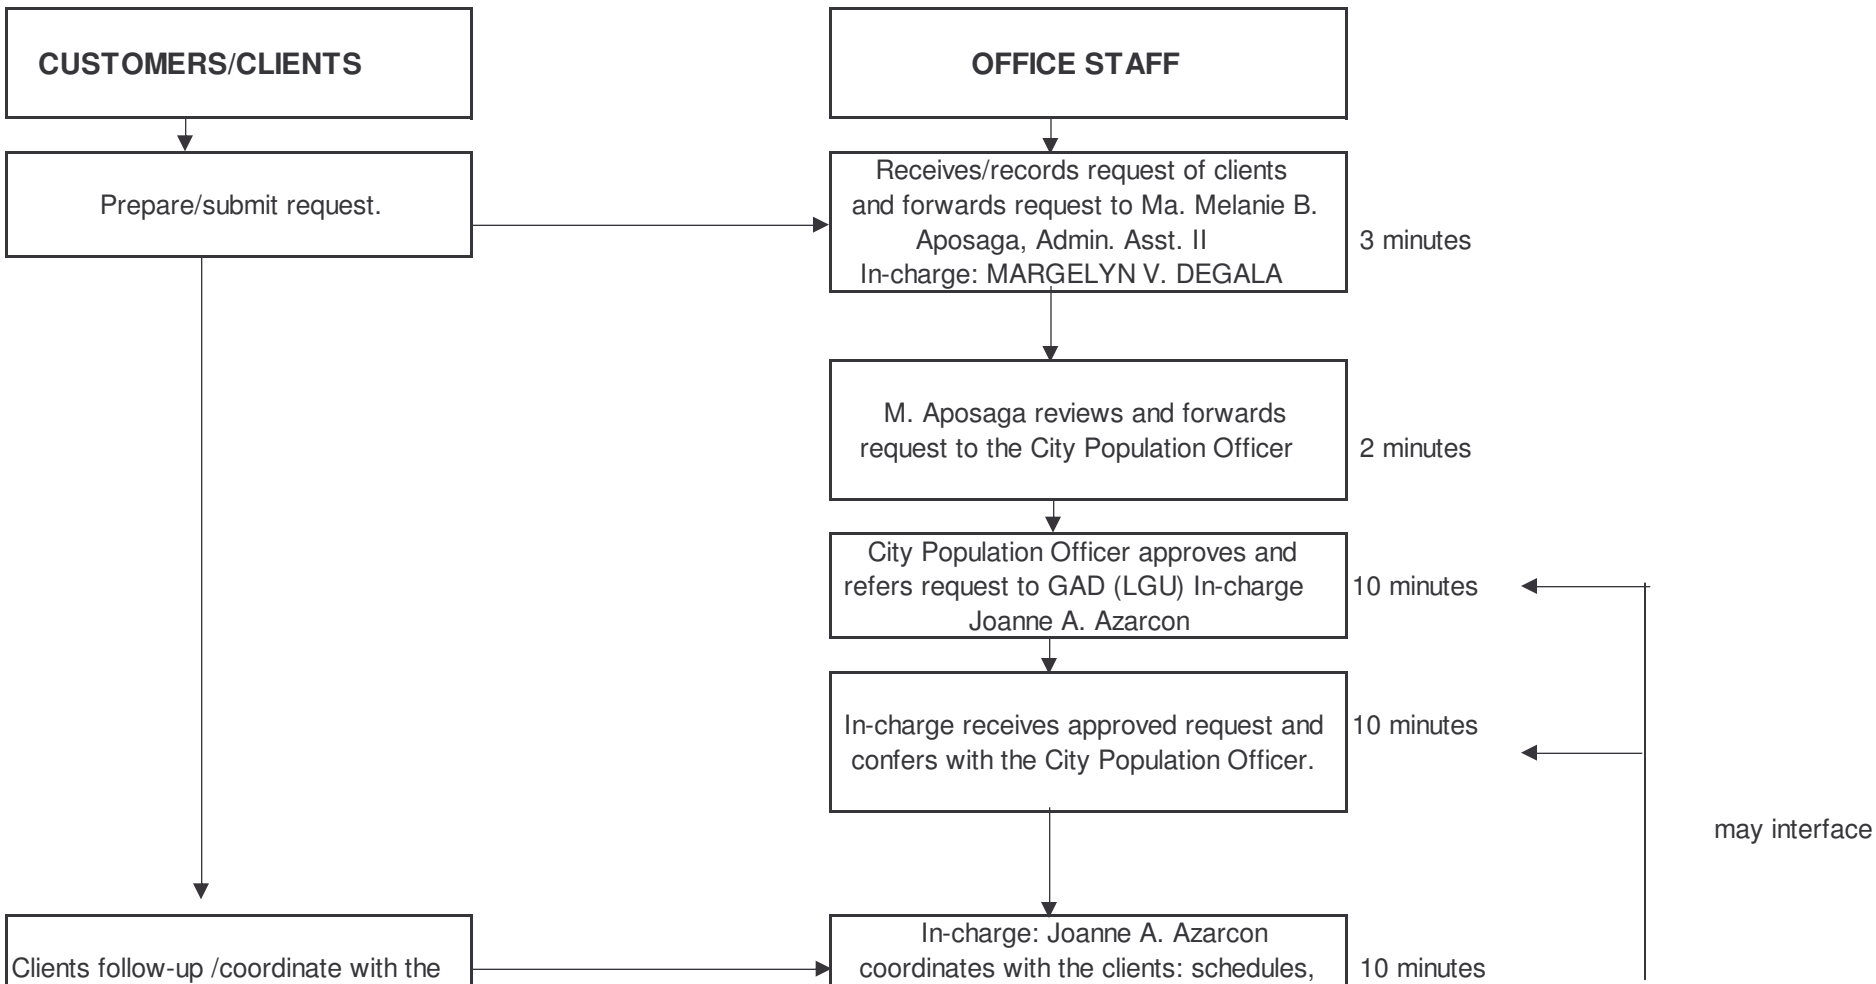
CUSTOMERS/CLIENTS

OFFICE STAFF

Prepare/submit request.

Receives/records request of clients and forwards request to Ma. Melanie B. Aposaga, Admin. Asst. II
In-charge: MARGELYN V. DEGALA

3 minutes

M. Aposaga reviews and forwards request to the City Population Officer

2 minutes

City Population Officer approves and refers request to GAD (LGU) In-charge Joanne A. Azarcon

10 minutes

In-charge receives approved request and confers with the City Population Officer.

10 minutes

may interface

Clients follow-up /coordinate with the

In-charge: Joanne A. Azarcon coordinates with the clients: schedules,

10 minutes